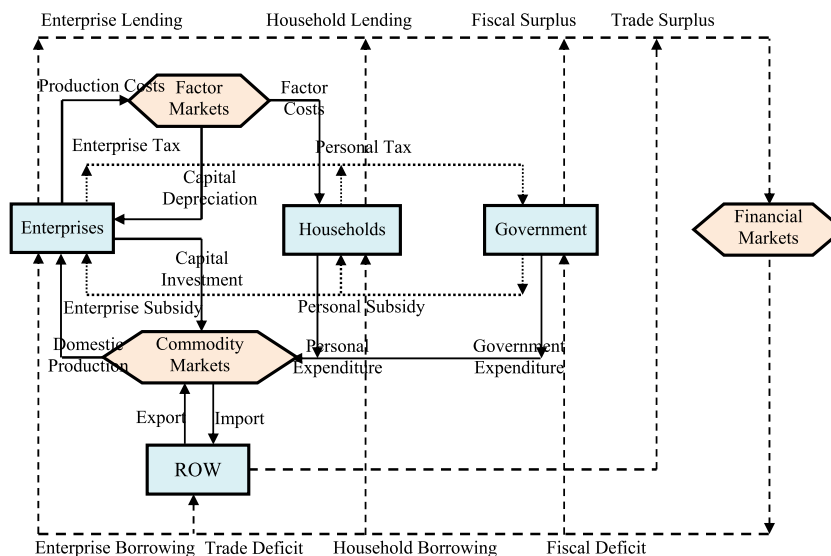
Enterprise Lending
Household Lending
Fiscal Surplus
Trade Surplus

Production Costs
Factor Markets
Factor Costs

Enterprise Tax
Personal Tax

Capital Depreciation

Enterprises
Households
Government
Financial Markets

Capital Investment

Enterprise Subsidy
Personal Subsidy

Domestic Production
Commodity Markets
Personal Expenditure
Government Expenditure

Export
Import

ROW

Enterprise Borrowing
Trade Deficit
Household Borrowing
Fiscal Deficit